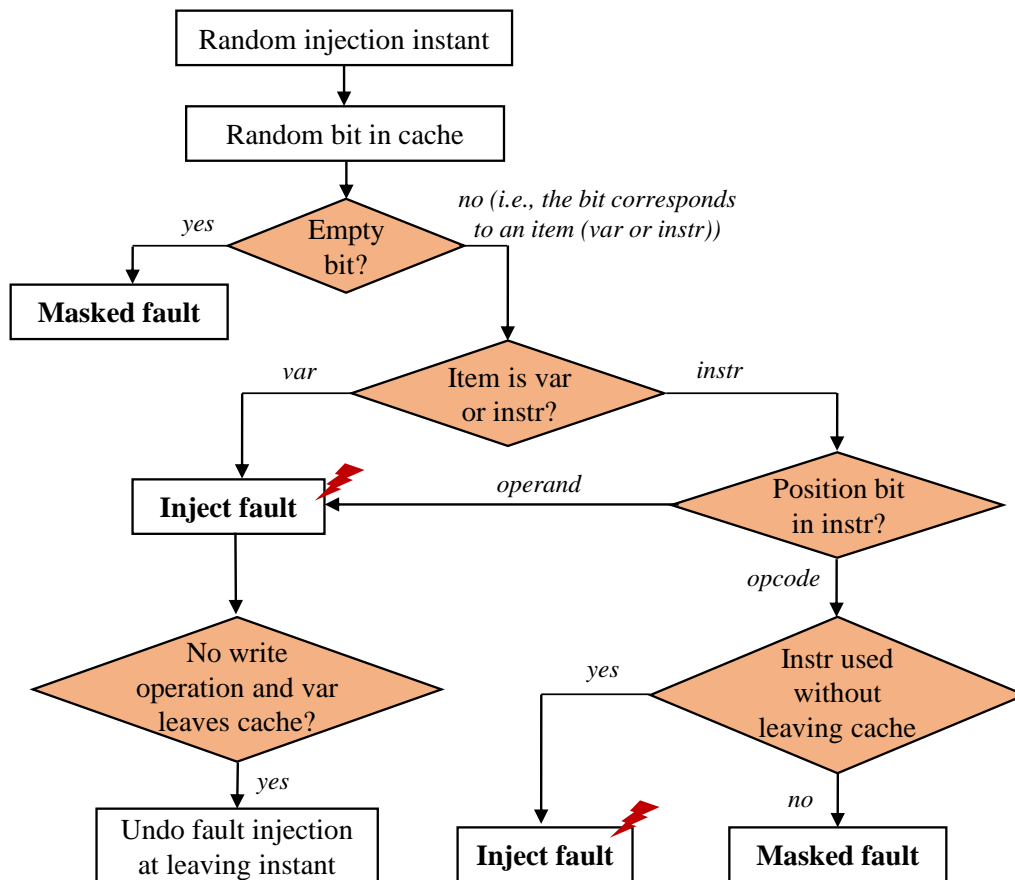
Random injection instant

Random bit in cache

Empty bit?

yes

no (i.e., the bit corresponds to an item (var or instr))

Masked fault

var

Item is var or instr?

instr

Inject fault

operand

Position bit in instr?

opcode

No write operation and var leaves cache?

yes

Instr used without leaving cache

yes

no

Undo fault injection at leaving instant

Inject fault

Masked fault